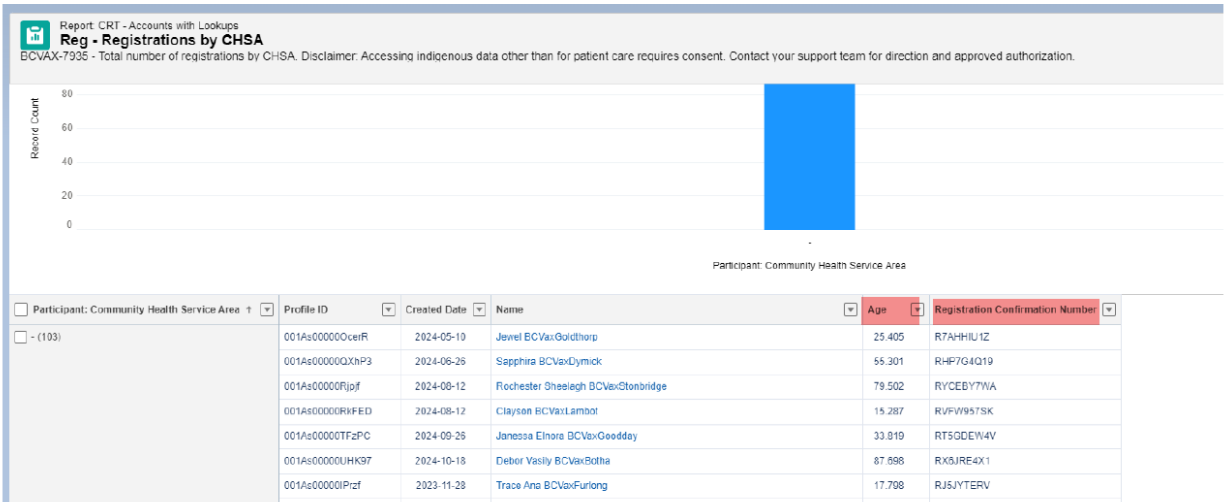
Report: CRT - Accounts with Lookups
Reg - Registrations by CHSA
BCVAX-7935 - Total number of registrations by CHSA. Disclaimer: Accessing indigenous data other than for patient care requires consent. Contact your support team for direction and approved authorization.

80
60
40
20
0
Record Count
-
Participant: Community Health Service Area

| Participant: Community Health Service Area ↑ | Profile ID | Created Date | Name | Age | Registration Confirmation Number |
|---|---|---|---|---|---|
| - (103) | 001As00000OcerR | 2024-05-10 | Jewel BCVaxGoldthorp | 25.405 | R7AHHIU1Z |
| | 001As00000QXhP3 | 2024-06-26 | Sapphira BCVaxDymick | 55.301 | RHP7G4Q19 |
| | 001As00000Rjpjf | 2024-08-12 | Rochester Sheelagh BCVaxStonbridge | 79.502 | RYCEBY7WA |
| | 001As00000RkFED | 2024-08-12 | Clayson BCVaxLambot | 15.287 | RVFW957SK |
| | 001As00000TFzPC | 2024-09-26 | Janessa Elnora BCVaxGoodday | 33.819 | RT5GDEW4V |
| | 001As00000UHK97 | 2024-10-18 | Debor Vasily BCVaxBotha | 87.698 | RX6JRE4X1 |
| | 001As00000lPrzf | 2023-11-28 | Trace Ana BCVaxFurlong | 17.798 | RJ5JYTERV |